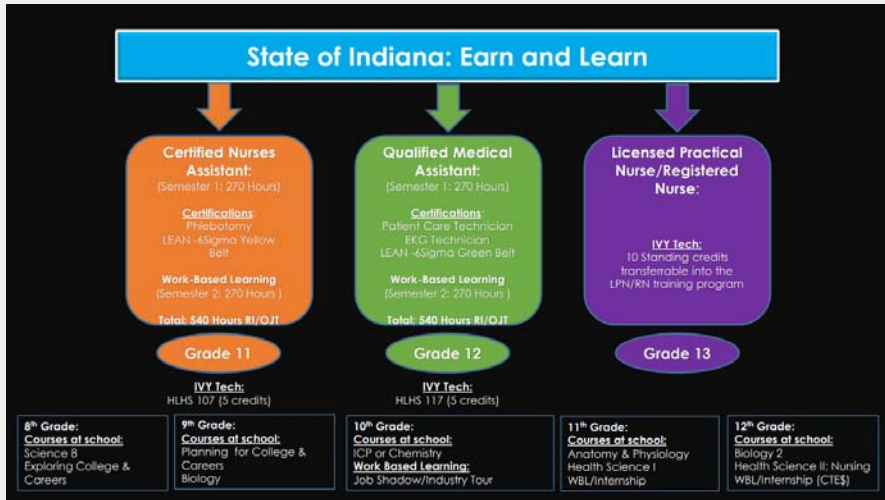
State of Indiana: Earn and Learn

Certified Nurses Assistant:
(Semester 1: 270 Hours)

Certifications:
Phlebotomy
LEAN -6Sigma Yellow Belt

Work-Based Learning
(Semester 2: 270 Hours)

Total: 540 Hours RI/OJT

Grade 11

Qualified Medical Assistant:
(Semester 1: 270 Hours)

Certifications:
Patient Care Technician
EKG Technician
LEAN -6Sigma Green Belt

Work-Based Learning
(Semester 2: 270 Hours)

Total: 540 Hours RI/OJT

Grade 12

Licensed Practical Nurse/Registered Nurse:

IVY Tech:
10 Standing credits transferrable into the LPN/RN training program

Grade 13

IVY Tech:
HLHS 107 (5 credits)

IVY Tech:
HLHS 117 (5 credits)

8th Grade:
Courses at school:
Science 8
Exploring College & Careers

9th Grade:
Courses at school:
Planning for College & Careers
Biology

10th Grade:
Courses at school:
ICP or Chemistry
Work Based Learning:
Job Shadow/Industry Tour

11th Grade:
Courses at school:
Anatomy & Physiology
Health Science I
WBL/Internship

12th Grade:
Courses at school:
Biology 2
Health Science II: Nursing
WBL/Internship (CTE$)